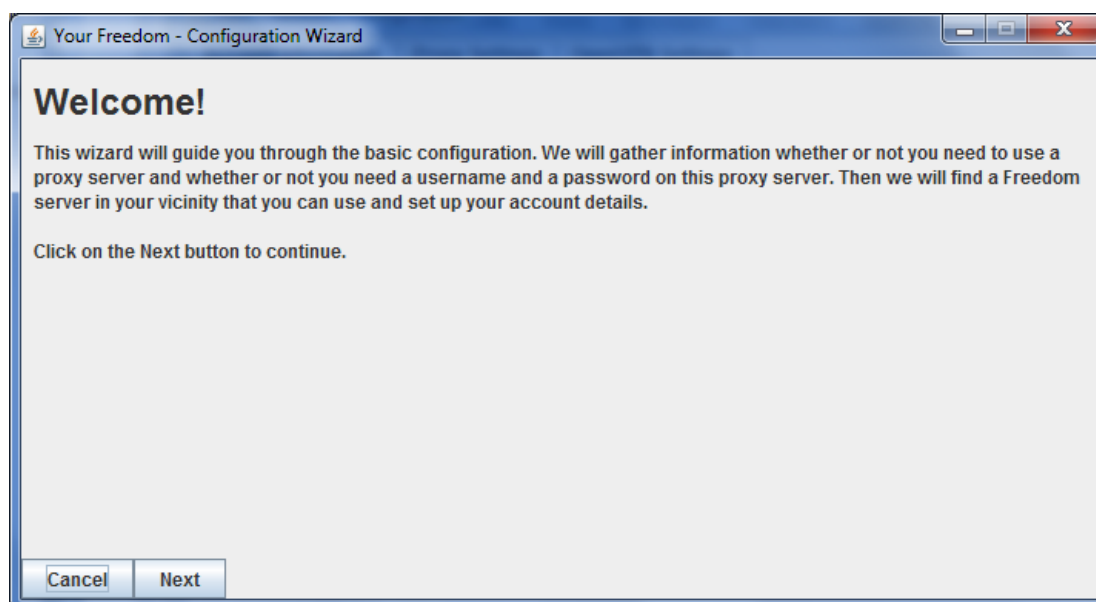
Your Freedom - Configuration Wizard

Welcome!

This wizard will guide you through the basic configuration. We will gather information whether or not you need to use a proxy server and whether or not you need a username and a password on this proxy server. Then we will find a Freedom server in your vicinity that you can use and set up your account details.

Click on the Next button to continue.

Cancel
Next